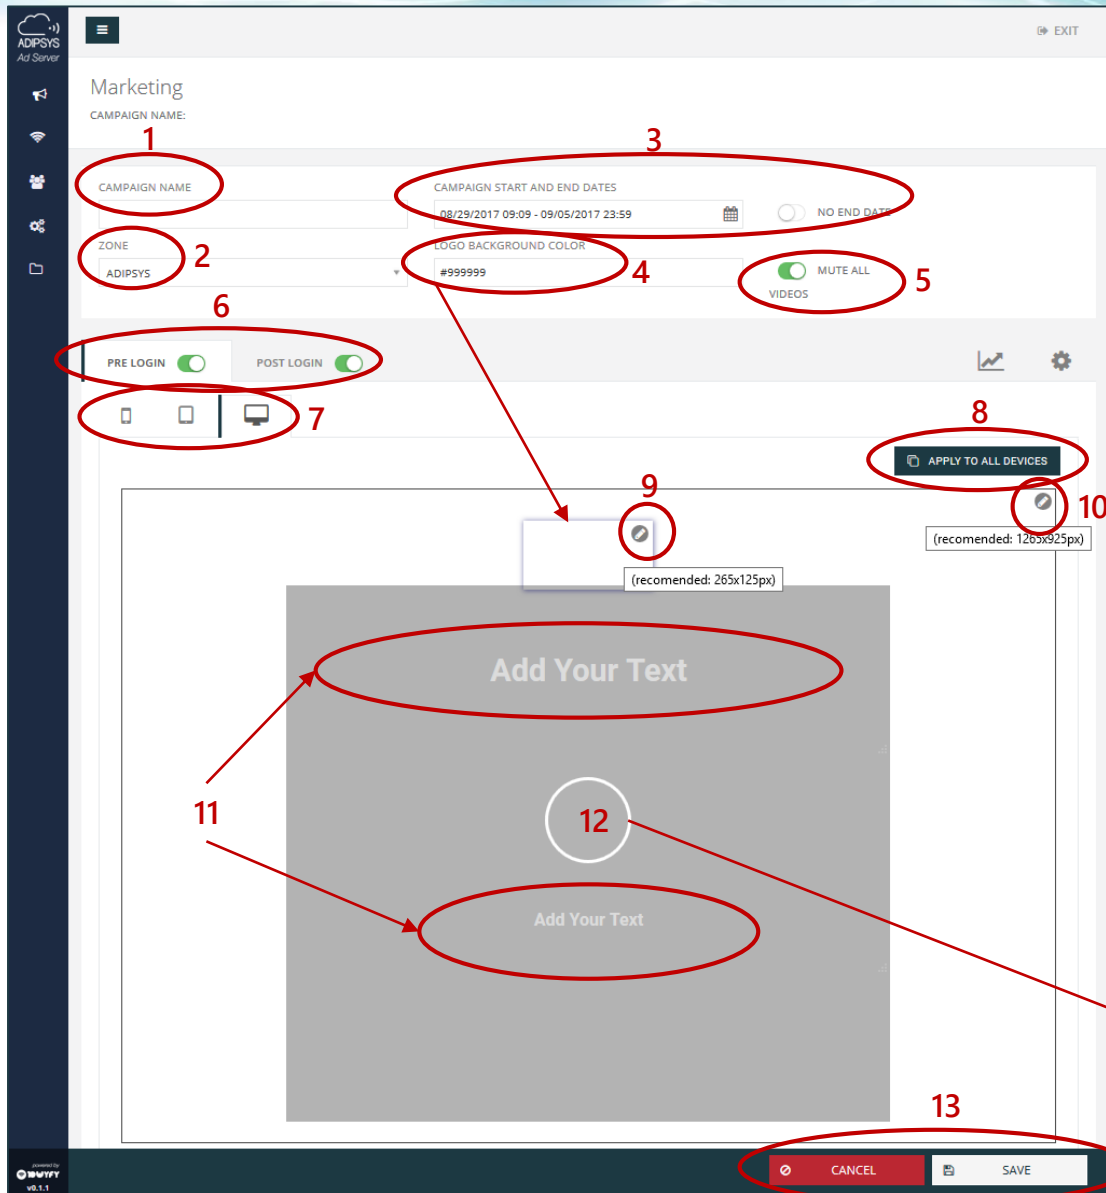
ADIPSYS
Ad Server

EXIT

Marketing
CAMPAIGN NAME:

1
CAMPAIGN NAME

3
CAMPAIGN START AND END DATES
08/29/2017 09:09 - 09/05/2017 23:59
NO END DATE

ZONE
ADIPSYS
2

LOGO BACKGROUND COLOR
#999999
4

MUTE ALL
VIDEOS
5

6
PRE LOGIN
POST LOGIN

7

8
APPLY TO ALL DEVICES

9
10
(recomended: 1265x925px)
(recomended: 265x125px)

Add Your Text

11

12

Add Your Text

13

powered by
v0.1.1

CANCEL
SAVE